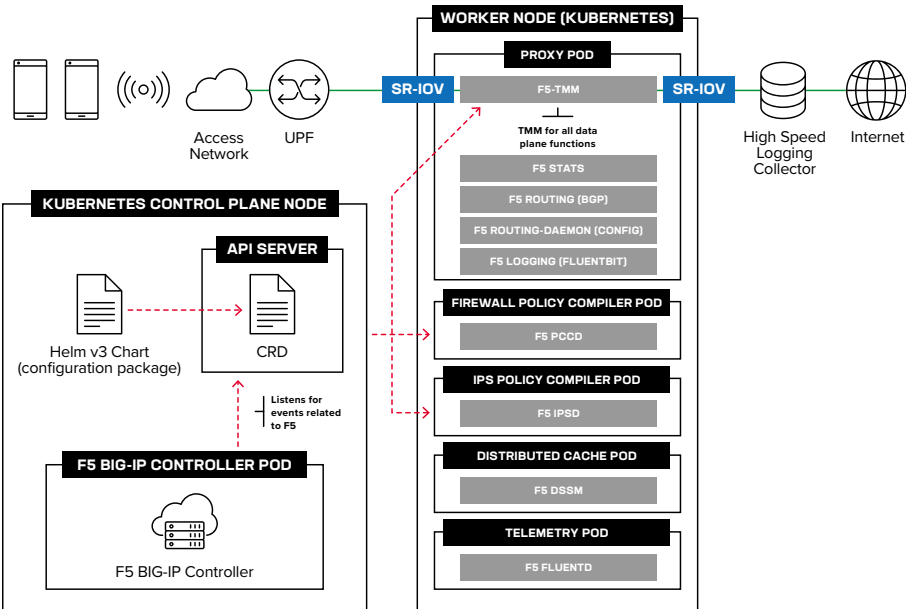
WORKER NODE (KUBERNETES)

PROXY POD

Access Network

UPF

SR-IOV

F5-TMM

SR-IOV

High Speed Logging Collector

Internet

TMM for all data plane functions

F5 STATS

F5 ROUTING (BGP)

F5 ROUTING-DAEMON (CONFIG)

F5 LOGGING (FLUENTBIT)

KUBERNETES CONTROL PLANE NODE

API SERVER

Helm v3 Chart (configuration package)

CRD

FIREWALL POLICY COMPILER POD

F5 PCCD

IPS POLICY COMPILER POD

F5 IPSD

Listens for events related to F5

F5 BIG-IP CONTROLLER POD

DISTRIBUTED CACHE POD

F5 DSSM

TELEMETRY POD

F5 FLUENTD

F5 BIG-IP Controller